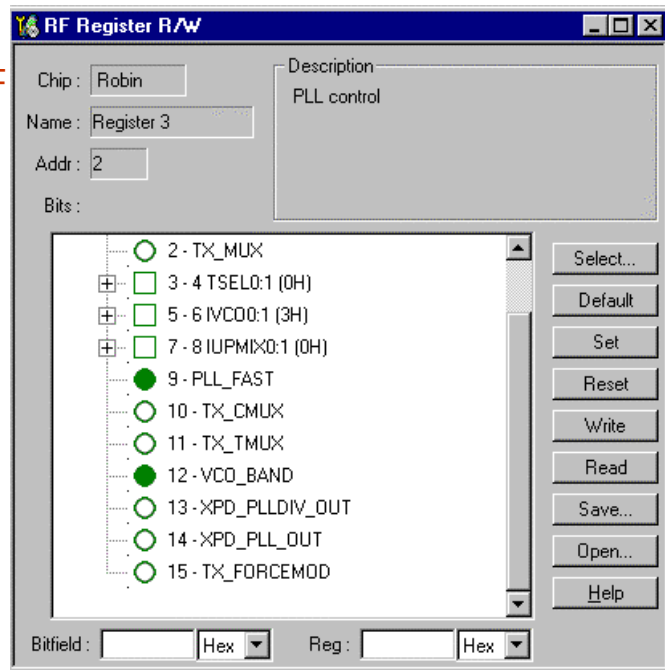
RF Register R/W

Chip : Robin
Name : Register 3
Addr : 2
Bits :

Description
PLL control

2 - TX_MUX
3 - 4 TSEL0:1 (0H)
5 - 6 IVCO0:1 (3H)
7 - 8 IUPMIX0:1 (0H)
9 - PLL_FAST
10 - TX_CMUX
11 - TX_TMUX
12 - VCO_BAND
13 - XPD_PLLDIV_OUT
14 - XPD_PLL_OUT
15 - TX_FORCEMOD

Select...
Default
Set
Reset
Write
Read
Save...
Open...
Help

Bitfield : Hex
Reg : Hex